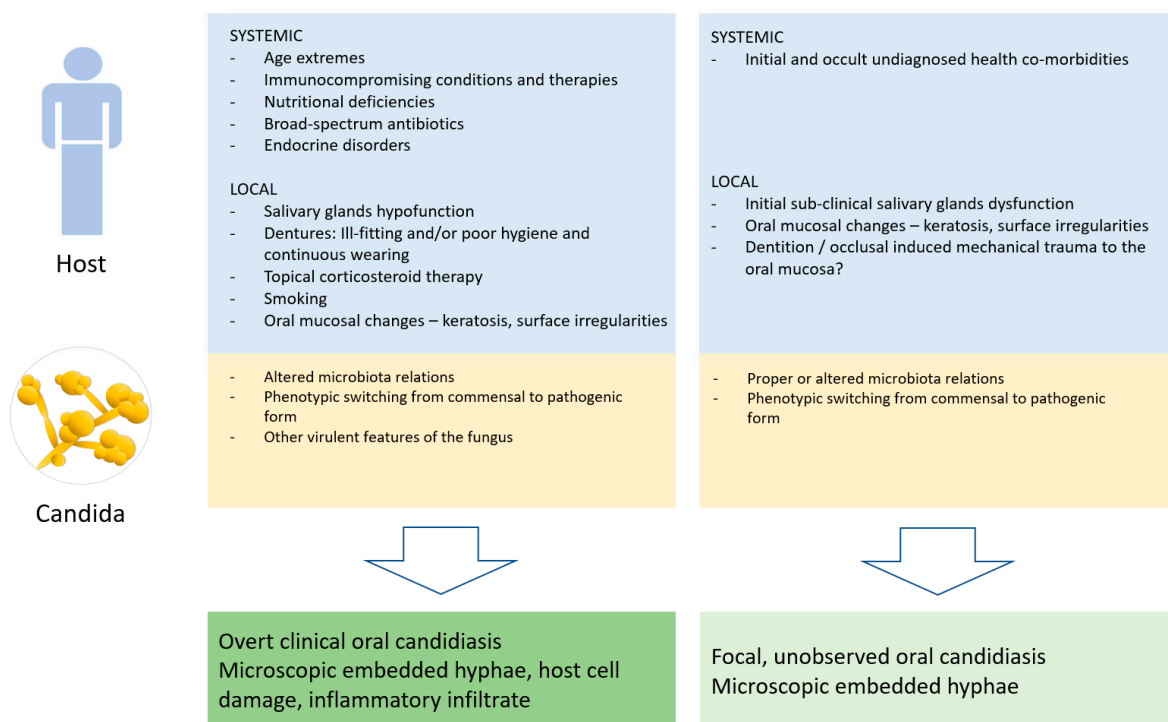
Host

Candida

SYSTEMIC
- Age extremes
- Immunocompromising conditions and therapies
- Nutritional deficiencies
- Broad-spectrum antibiotics
- Endocrine disorders

LOCAL
- Salivary glands hypofunction
- Dentures: Ill-fitting and/or poor hygiene and continuous wearing
- Topical corticosteroid therapy
- Smoking
- Oral mucosal changes – keratosis, surface irregularities

- Altered microbiota relations
- Phenotypic switching from commensal to pathogenic form
- Other virulent features of the fungus

Overt clinical oral candidiasis
Microscopic embedded hyphae, host cell damage, inflammatory infiltrate

SYSTEMIC
- Initial and occult undiagnosed health co-morbidities

LOCAL
- Initial sub-clinical salivary glands dysfunction
- Oral mucosal changes – keratosis, surface irregularities
- Dentition / occlusal induced mechanical trauma to the oral mucosa?

- Proper or altered microbiota relations
- Phenotypic switching from commensal to pathogenic form

Focal, unobserved oral candidiasis
Microscopic embedded hyphae